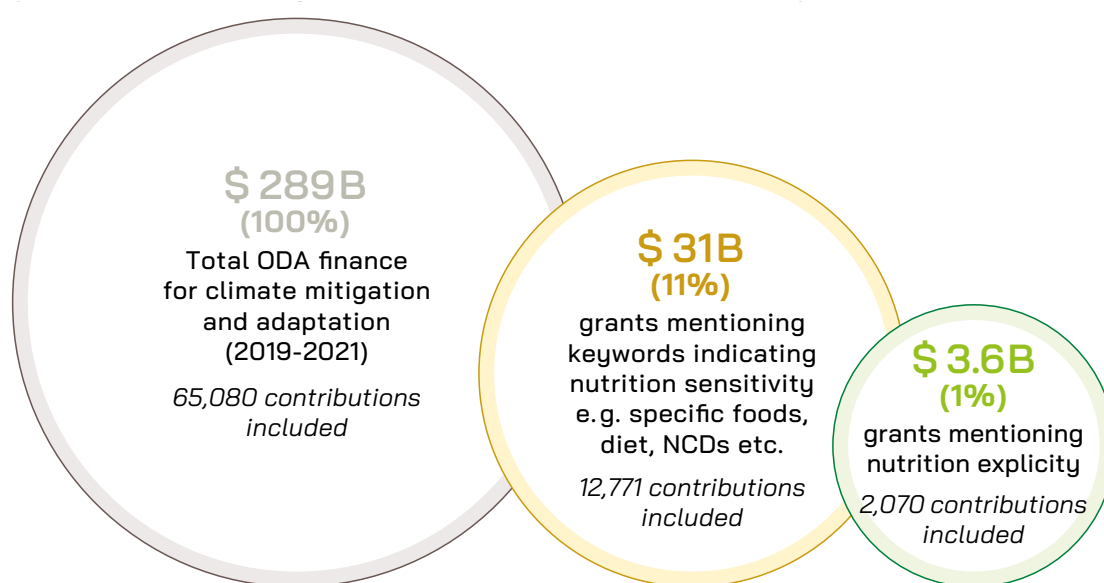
$ 289B
(100%)
Total ODA finance for climate mitigation and adaptation (2019-2021)

65,080 contributions included

$ 31B
(11%)
grants mentioning keywords indicating nutrition sensitivity e.g. specific foods, diet, NCDs etc.

12,771 contributions included

$ 3.6B
(1%)
grants mentioning nutrition explicity

2,070 contributions included